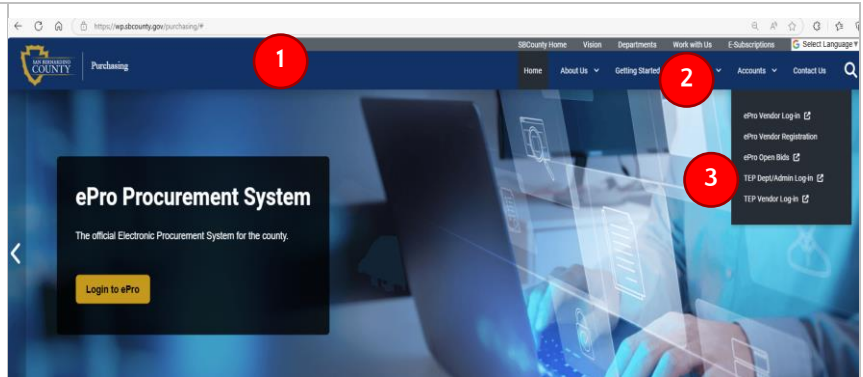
https://wp.sbcounty.gov/purchasing/#

SBCounty Home Vision Departments Work with Us E-Subscriptions Select Language

SAN BERNARDINO COUNTY Purchasing

1

Home About Us Getting Started 2 Accounts Contact Us

ePro Vendor Log-in
ePro Vendor Registration
ePro Open Bids
3
TEP Dept/Admin Log-in
TEP Vendor Log-in

ePro Procurement System

The official Electronic Procurement System for the county.

Login to ePro